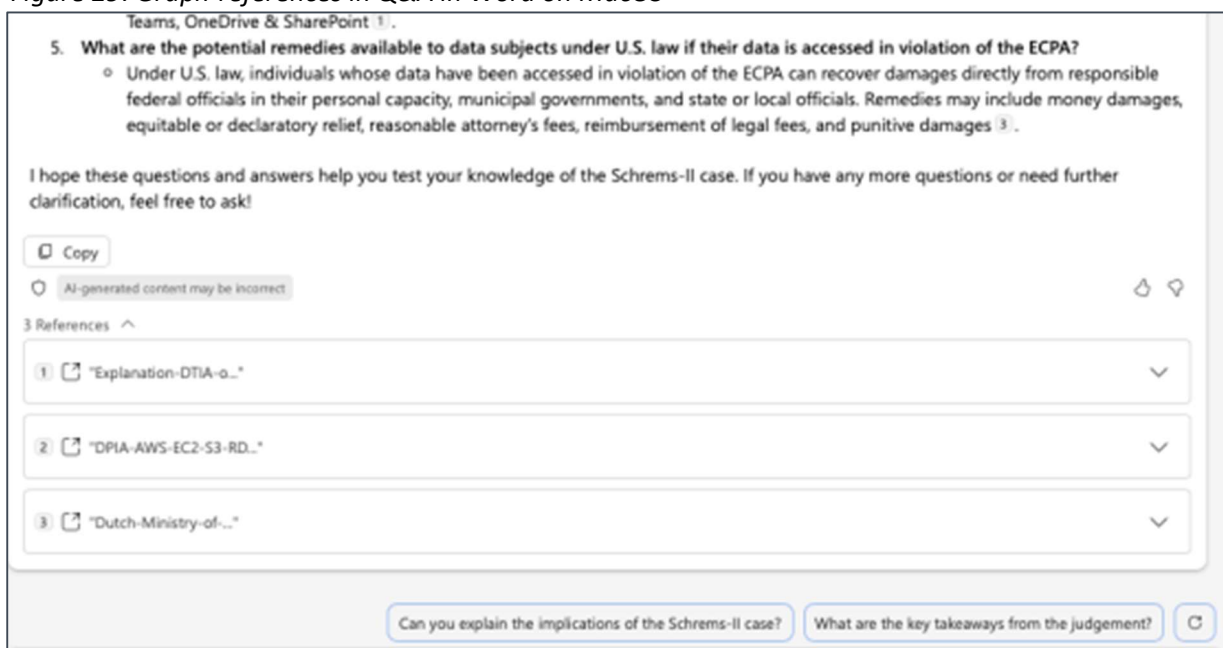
Teams, OneDrive & SharePoint 1.

5. **What are the potential remedies available to data subjects under U.S. law if their data is accessed in violation of the ECPA?**
   - Under U.S. law, individuals whose data have been accessed in violation of the ECPA can recover damages directly from responsible federal officials in their personal capacity, municipal governments, and state or local officials. Remedies may include money damages, equitable or declaratory relief, reasonable attorney's fees, reimbursement of legal fees, and punitive damages 3.

I hope these questions and answers help you test your knowledge of the Schrems-II case. If you have any more questions or need further clarification, feel free to ask!

Copy

AI-generated content may be incorrect

3 References

1 "Explanation-DTIA-o..."

2 "DPIA-AWS-EC2-S3-RD..."

3 "Dutch-Ministry-of-..."

Can you explain the implications of the Schrems-II case?

What are the key takeaways from the judgement?